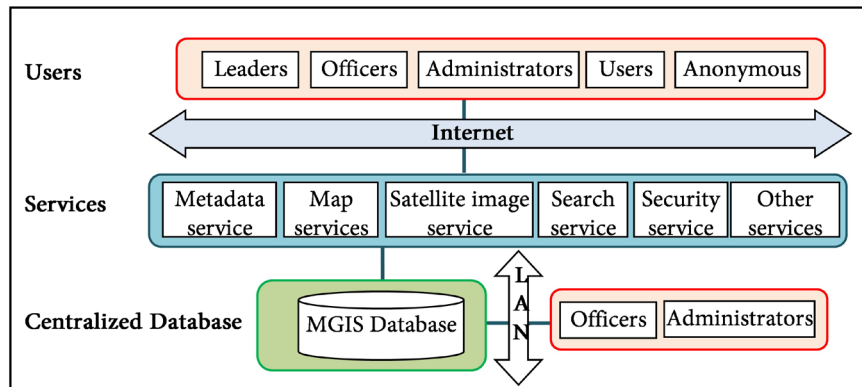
Users

Leaders | Officers | Administrators | Users | Anonymous

Internet

Services

Metadata service | Map services | Satellite image service | Search service | Security service | Other services

Centralized Database

MGIS Database

LAN

Officers | Administrators